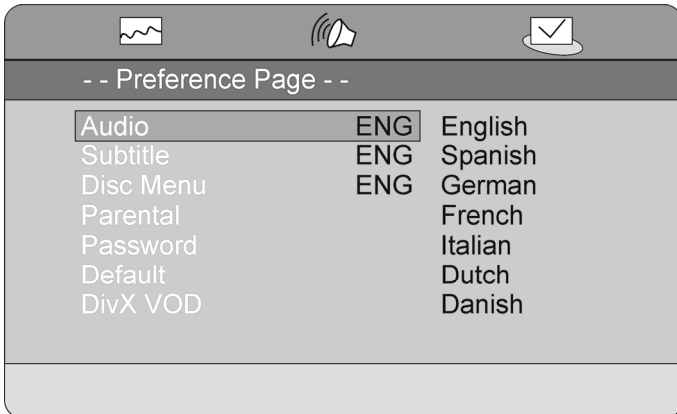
- - Preference Page - -

| | | |
|---|---|---|
| Audio | ENG | English |
| Subtitle | ENG | Spanish |
| Disc Menu | ENG | German |
| Parental | | French |
| Password | | Italian |
| Default | | Dutch |
| DivX VOD | | Danish |